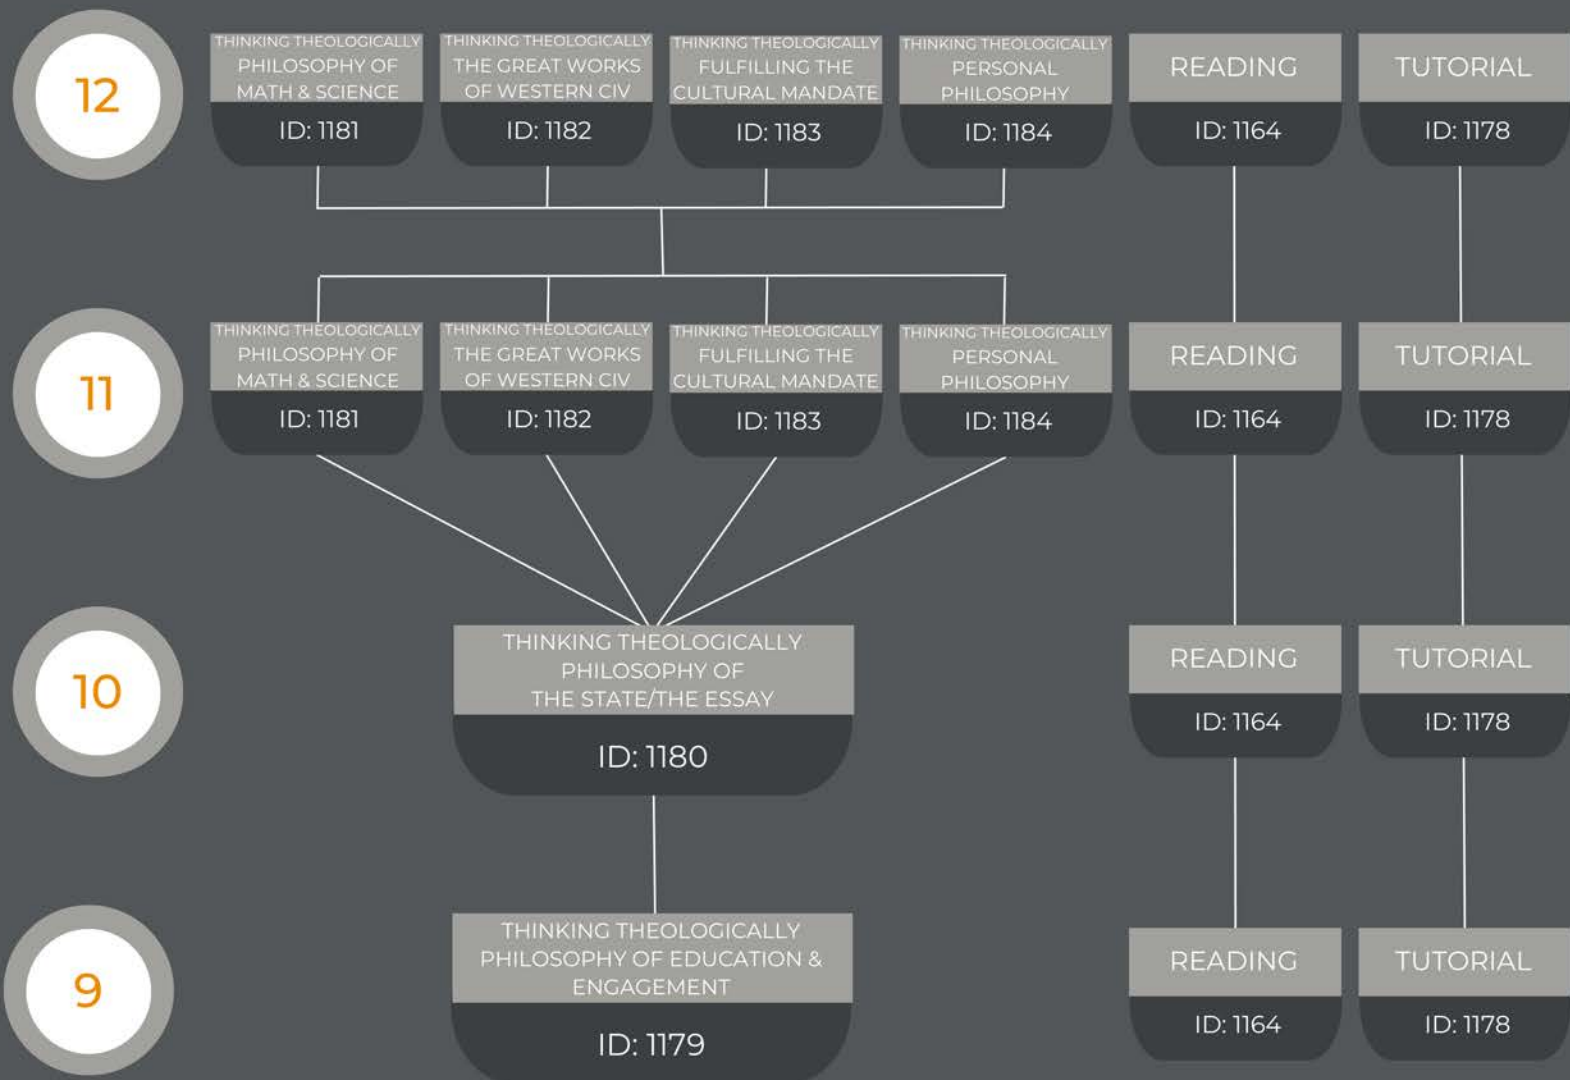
12

THINKING THEOLOGICALLY
PHILOSOPHY OF MATH & SCIENCE
ID: 1181

THINKING THEOLOGICALLY
THE GREAT WORKS OF WESTERN CIV
ID: 1182

THINKING THEOLOGICALLY
FULFILLING THE CULTURAL MANDATE
ID: 1183

THINKING THEOLOGICALLY
PERSONAL PHILOSOPHY
ID: 1184

READING
ID: 1164

TUTORIAL
ID: 1178

11

THINKING THEOLOGICALLY
PHILOSOPHY OF MATH & SCIENCE
ID: 1181

THINKING THEOLOGICALLY
THE GREAT WORKS OF WESTERN CIV
ID: 1182

THINKING THEOLOGICALLY
FULFILLING THE CULTURAL MANDATE
ID: 1183

THINKING THEOLOGICALLY
PERSONAL PHILOSOPHY
ID: 1184

READING
ID: 1164

TUTORIAL
ID: 1178

10

THINKING THEOLOGICALLY
PHILOSOPHY OF
THE STATE/THE ESSAY
ID: 1180

READING
ID: 1164

TUTORIAL
ID: 1178

9

THINKING THEOLOGICALLY
PHILOSOPHY OF EDUCATION & ENGAGEMENT
ID: 1179

READING
ID: 1164

TUTORIAL
ID: 1178